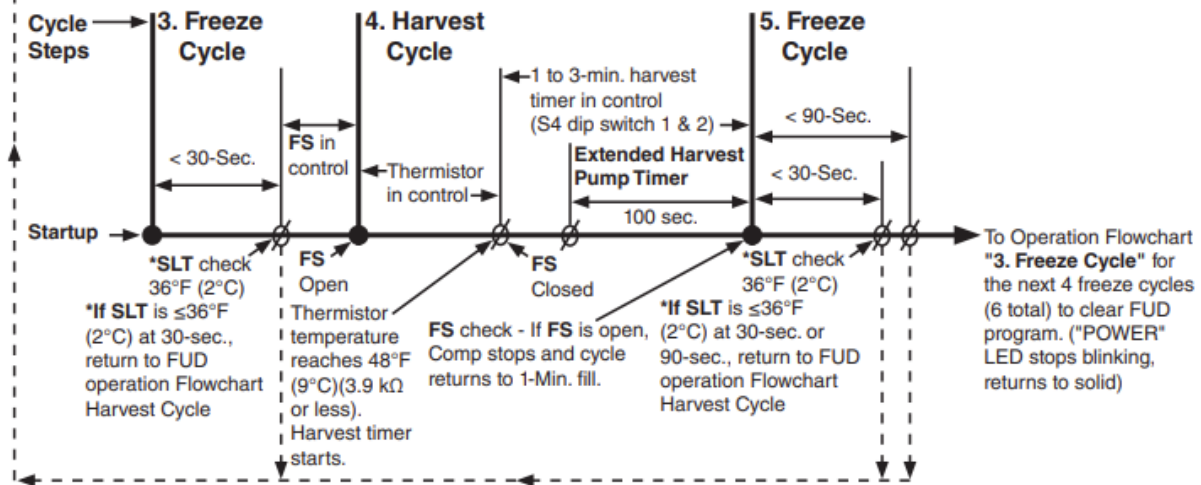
Cycle Steps

3. Freeze Cycle

4. Harvest Cycle

5. Freeze Cycle

< 30-Sec.

FS in control

Thermistor in control

1 to 3-min. harvest timer in control (S4 dip switch 1 & 2)

Extended Harvest Pump Timer

100 sec.

< 90-Sec.

< 30-Sec.

Startup

*SLT check 36°F (2°C)

*If SLT is ≤36°F (2°C) at 30-sec., return to FUD operation Flowchart Harvest Cycle

FS Open

Thermistor temperature reaches 48°F (9°C)(3.9 kΩ or less). Harvest timer starts.

FS Closed

FS check - If FS is open, Comp stops and cycle returns to 1-Min. fill.

*SLT check 36°F (2°C)

*If SLT is ≤36°F (2°C) at 30-sec. or 90-sec., return to FUD operation Flowchart Harvest Cycle

To Operation Flowchart "3. Freeze Cycle" for the next 4 freeze cycles (6 total) to clear FUD program. ("POWER" LED stops blinking, returns to solid)